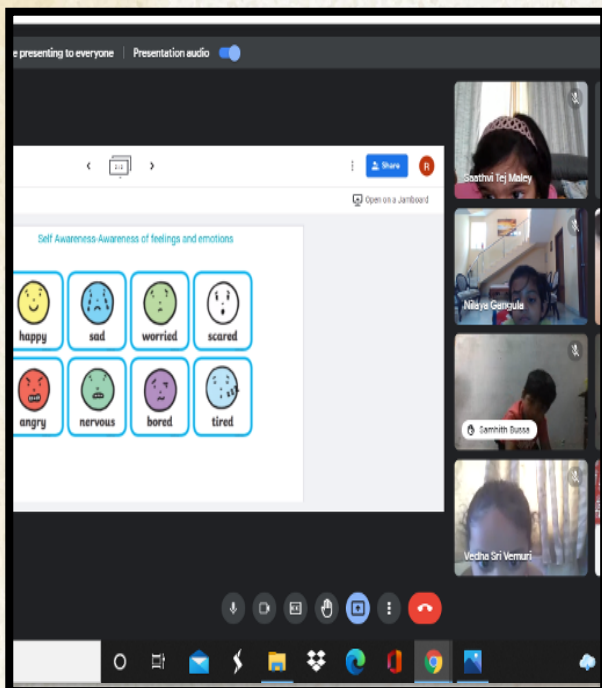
e presenting to everyone   Presentation audio

Share

Open on a Jamboard

Self Awareness-Awareness of feelings and emotions

happy
sad
worried
scared
angry
nervous
bored
tired

Saathvi Tej Maley

Nilaya Gangula

Samhith Bussa

Vedha Sri Vemuri